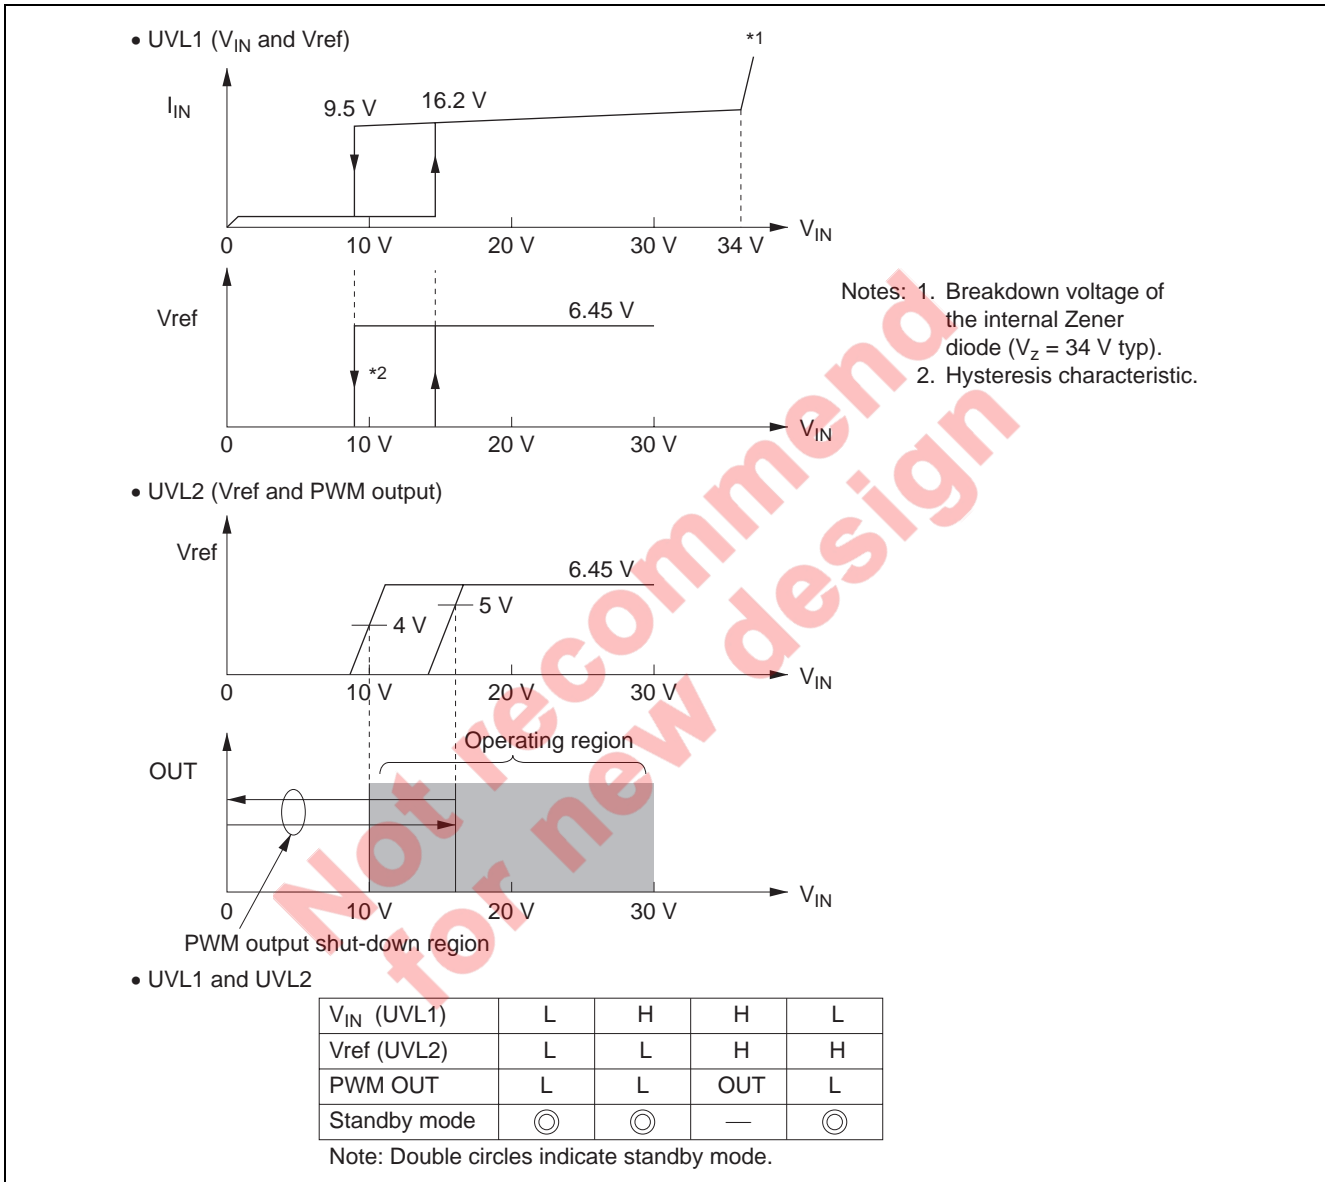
• UVL1 ($V_{IN}$ and Vref)

*1

$I_{IN}$

9.5 V

16.2 V

0

10 V

20 V

30 V

34 V

$V_{IN}$

Vref

6.45 V

*2

0

10 V

20 V

30 V

$V_{IN}$

Notes: 1. Breakdown voltage of the internal Zener diode ($V_z$ = 34 V typ).
2. Hysteresis characteristic.

• UVL2 (Vref and PWM output)

Vref

6.45 V

5 V

4 V

0

10 V

20 V

30 V

$V_{IN}$

Operating region

OUT

0

10 V

20 V

30 V

$V_{IN}$

PWM output shut-down region

Not recommend for new design

• UVL1 and UVL2

| $V_{IN}$ (UVL1) | L | H | H | L |
|---|---|---|---|---|
| Vref (UVL2) | L | L | H | H |
| PWM OUT | L | L | OUT | L |
| Standby mode | ◎ | ◎ | — | ◎ |

Note: Double circles indicate standby mode.